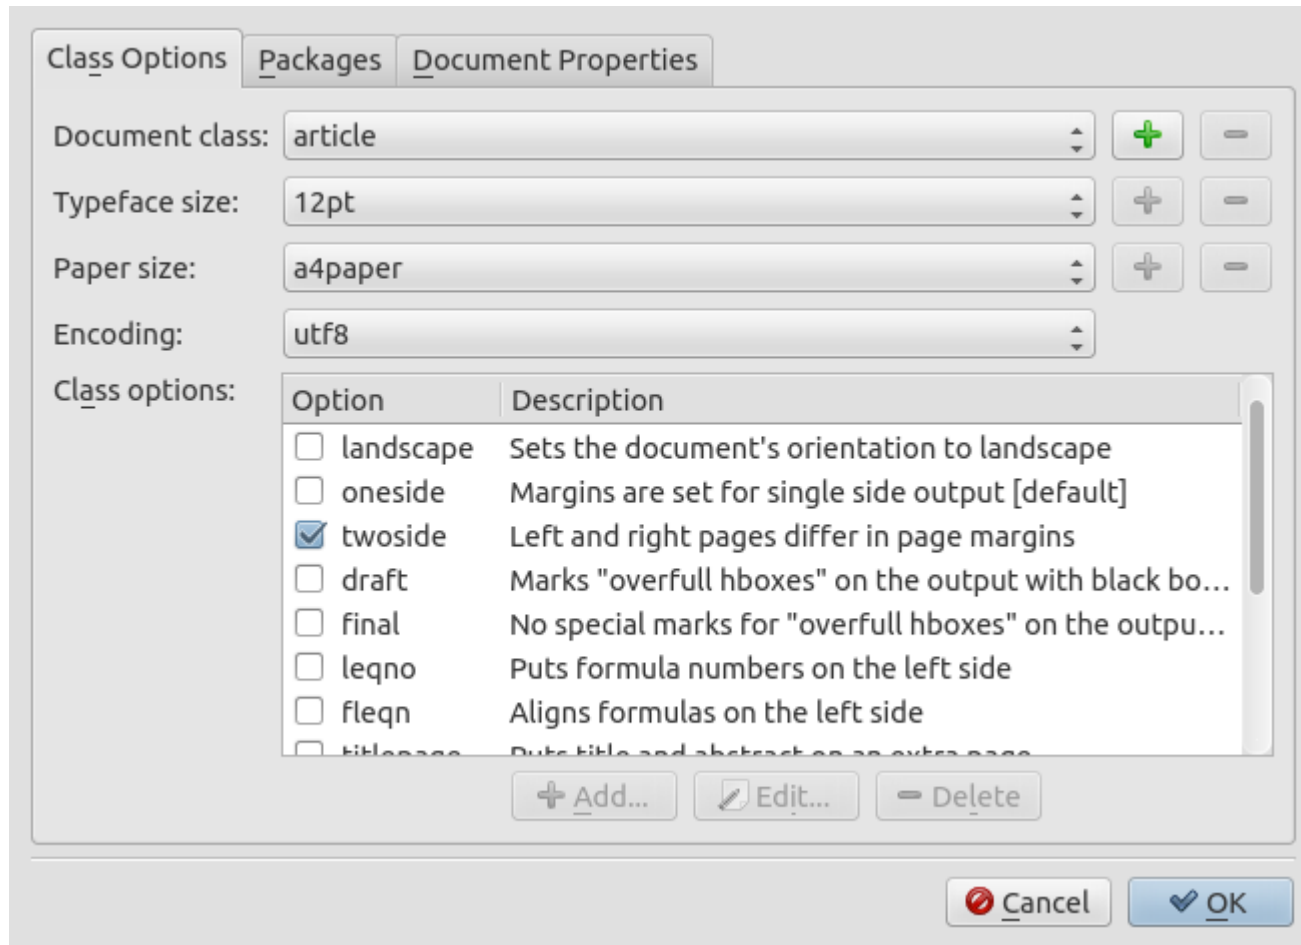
Class Options | Packages | Document Properties

Document class: article

Typeface size: 12pt

Paper size: a4paper

Encoding: utf8

Class options:

| Option | Description |
|---|---|
| landscape | Sets the document's orientation to landscape |
| oneside | Margins are set for single side output [default] |
| twoside | Left and right pages differ in page margins |
| draft | Marks "overfull hboxes" on the output with black bo... |
| final | No special marks for "overfull hboxes" on the outpu... |
| leqno | Puts formula numbers on the left side |
| fleqn | Aligns formulas on the left side |
| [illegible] | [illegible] |

Add... Edit... Delete

Cancel OK